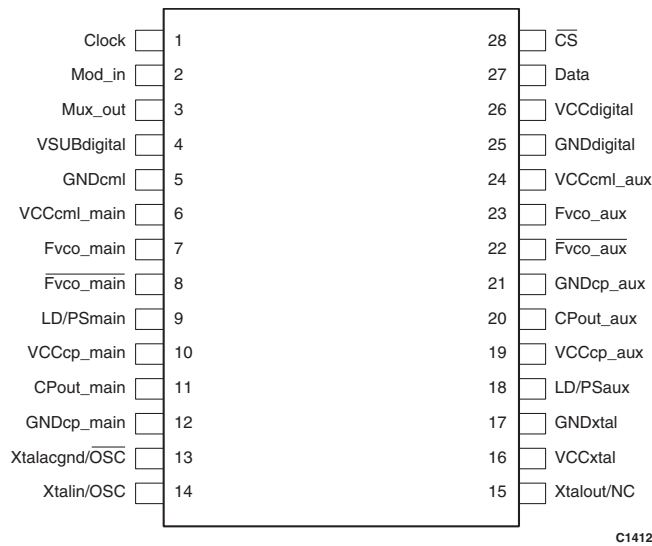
Clock 1
Mod_in 2
Mux_out 3
VSUBdigital 4
GNDcml 5
VCCcml_main 6
Fvco_main 7
$\overline{\text{Fvco\_main}}$ 8
LD/PSmain 9
VCCcp_main 10
CPout_main 11
GNDcp_main 12
Xtalacgnd/$\overline{\text{OSC}}$ 13
Xtalin/OSC 14

28 $\overline{\text{CS}}$
27 Data
26 VCCdigital
25 GNDdigital
24 VCCcml_aux
23 Fvco_aux
22 $\overline{\text{Fvco\_aux}}$
21 GNDcp_aux
20 CPout_aux
19 VCCcp_aux
18 LD/PSaux
17 GNDxtal
16 VCCxtal
15 Xtalout/NC

C1412